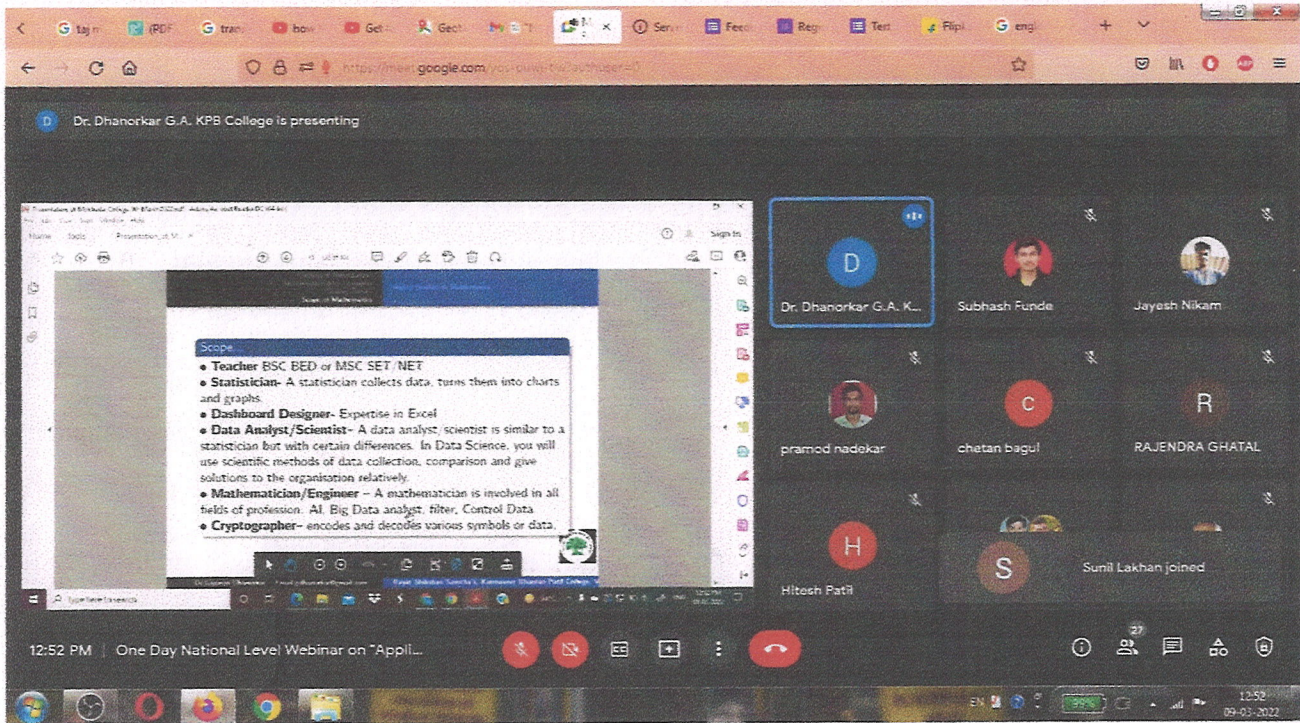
taj m | (PDF | tran | how | Get | Geet | Serv | Feed | Reg | Test | Flipl | engl

meet.google.com

D Dr. Dhanorkar G.A. KPB College is presenting

Home Tools Presentation_of_M...

Sign In

Scope

• Teacher BSC BED or MSC SET/NET
• Statistician- A statistician collects data, turns them into charts and graphs.
• Dashboard Designer- Expertise in Excel
• Data Analyst/Scientist- A data analyst/scientist is similar to a statistician but with certain differences. In Data Science, you will use scientific methods of data collection, comparison and give solutions to the organisation relatively.
• Mathematician/Engineer – A mathematician is involved in all fields of profession. AI, Big Data analyst, filter, Control Data
• Cryptographer- encodes and decodes various symbols or data.

Type here to search

D
Dr. Dhanorkar G.A. K...

Subhash Funde

Jayesh Nikam

pramod nadekar

C
chetan bagul

R
RAJENDRA GHATAL

H
Hitesh Patil

S
Sunil Lakhan joined

12:52 PM | One Day National Level Webinar on "Appli...

27

EN

12:52
09-03-2022